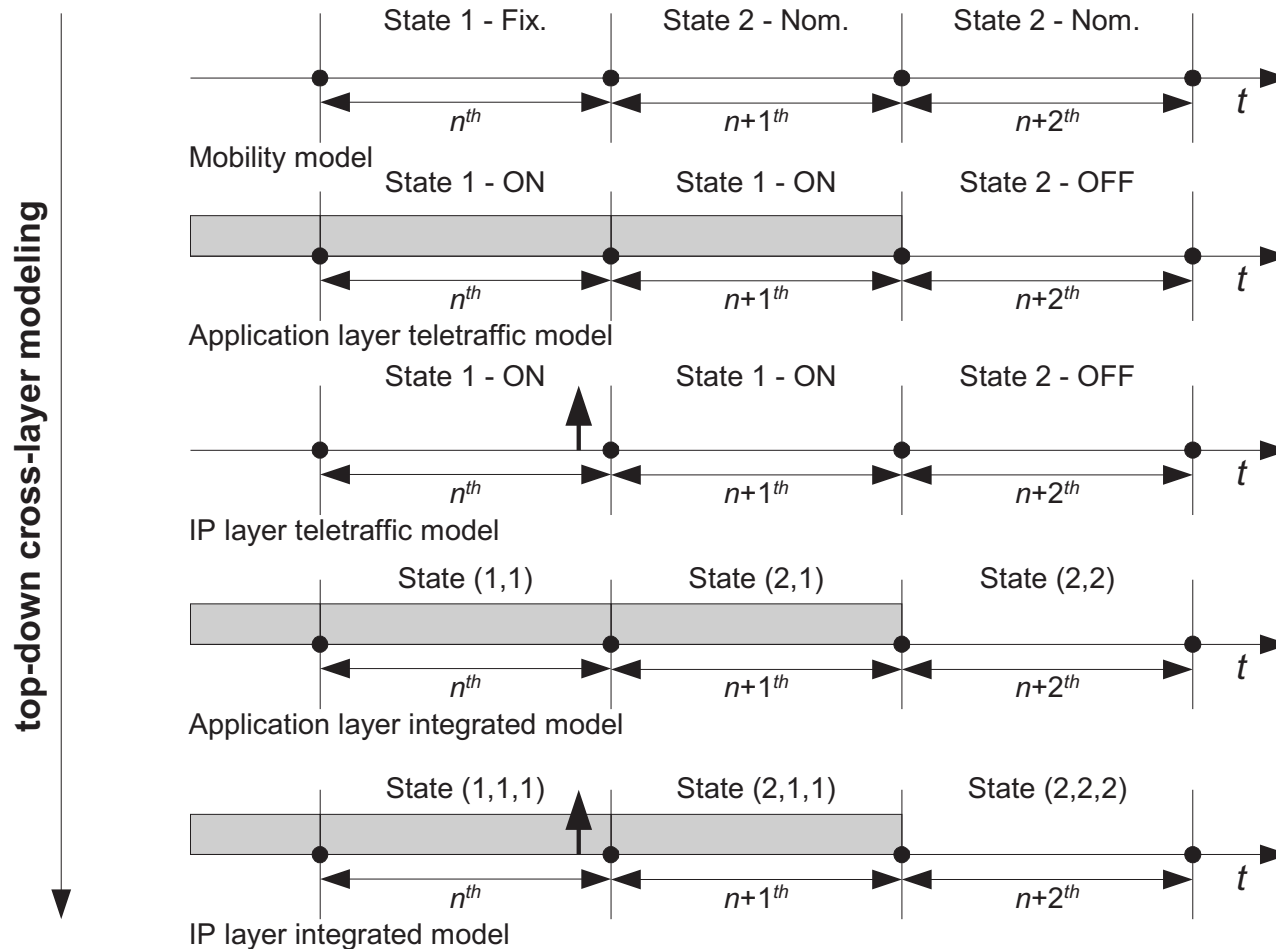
top-down cross-layer modeling

State 1 - Fix.
State 2 - Nom.
State 2 - Nom.
$n^{th}$
$n+1^{th}$
$n+2^{th}$
$t$
Mobility model

State 1 - ON
State 1 - ON
State 2 - OFF
$n^{th}$
$n+1^{th}$
$n+2^{th}$
$t$
Application layer teletraffic model

State 1 - ON
State 1 - ON
State 2 - OFF
$n^{th}$
$n+1^{th}$
$n+2^{th}$
$t$
IP layer teletraffic model

State (1,1)
State (2,1)
State (2,2)
$n^{th}$
$n+1^{th}$
$n+2^{th}$
$t$
Application layer integrated model

State (1,1,1)
State (2,1,1)
State (2,2,2)
$n^{th}$
$n+1^{th}$
$n+2^{th}$
$t$
IP layer integrated model